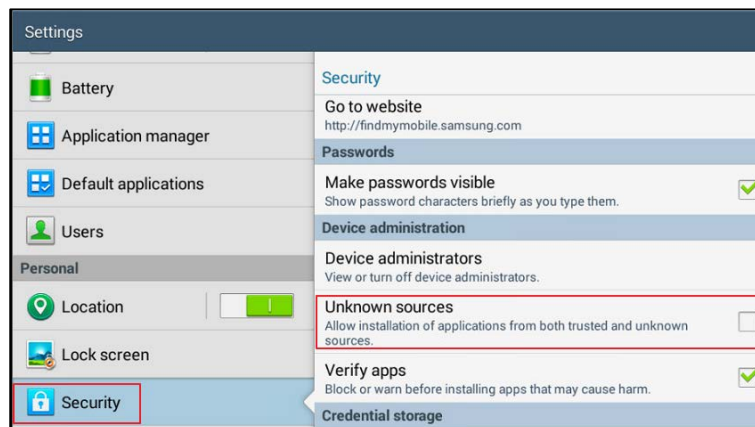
Settings

Battery

Application manager

Default applications

Users

Personal

Location

Lock screen

Security

Security

Go to website
http://findmymobile.samsung.com

Passwords

Make passwords visible
Show password characters briefly as you type them.

Device administration

Device administrators
View or turn off device administrators.

Unknown sources
Allow installation of applications from both trusted and unknown sources.

Verify apps
Block or warn before installing apps that may cause harm.

Credential storage